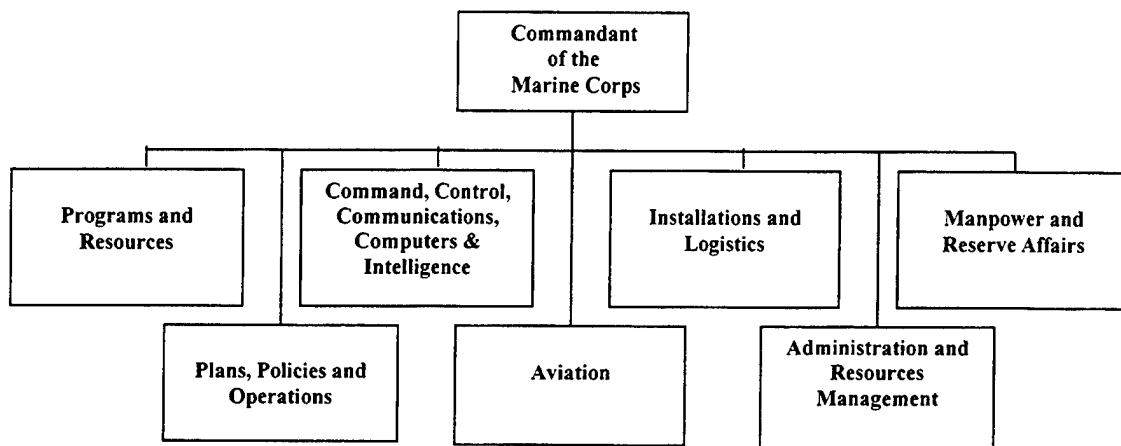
Commandant of the Marine Corps

Programs and Resources

Command, Control, Communications, Computers & Intelligence

Installations and Logistics

Manpower and Reserve Affairs

Plans, Policies and Operations

Aviation

Administration and Resources Management